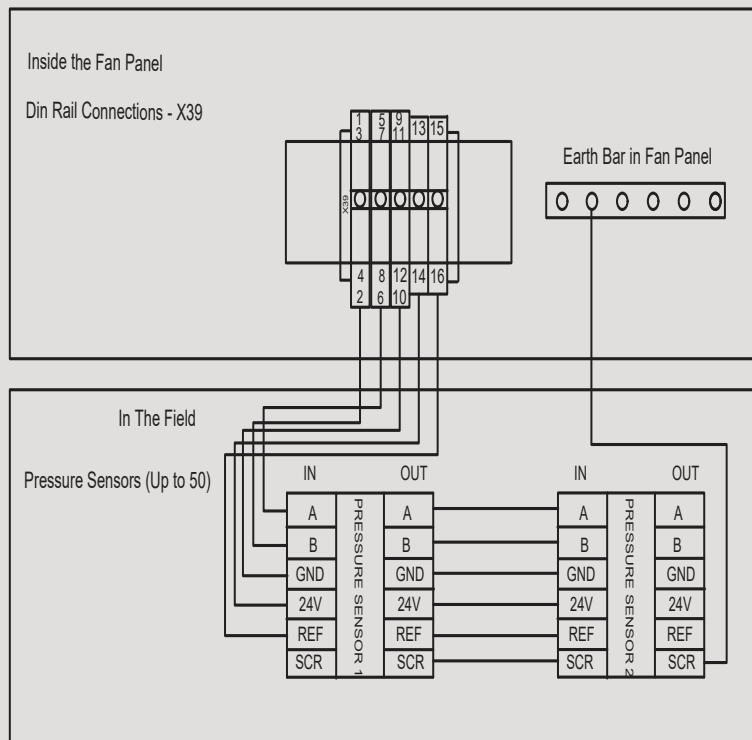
Inside the Fan Panel

Din Rail Connections - X39

1
3
5
7
9
11
13
15

X39

4
2
8
6
12
10
14
16

Earth Bar in Fan Panel

In The Field

Pressure Sensors (Up to 50)

IN
OUT
A
B
GND
24V
REF
SCR
PRESSURE SENSOR 1
A
B
GND
24V
REF
SCR

IN
OUT
A
B
GND
24V
REF
SCR
PRESSURE SENSOR 2
A
B
GND
24V
REF
SCR